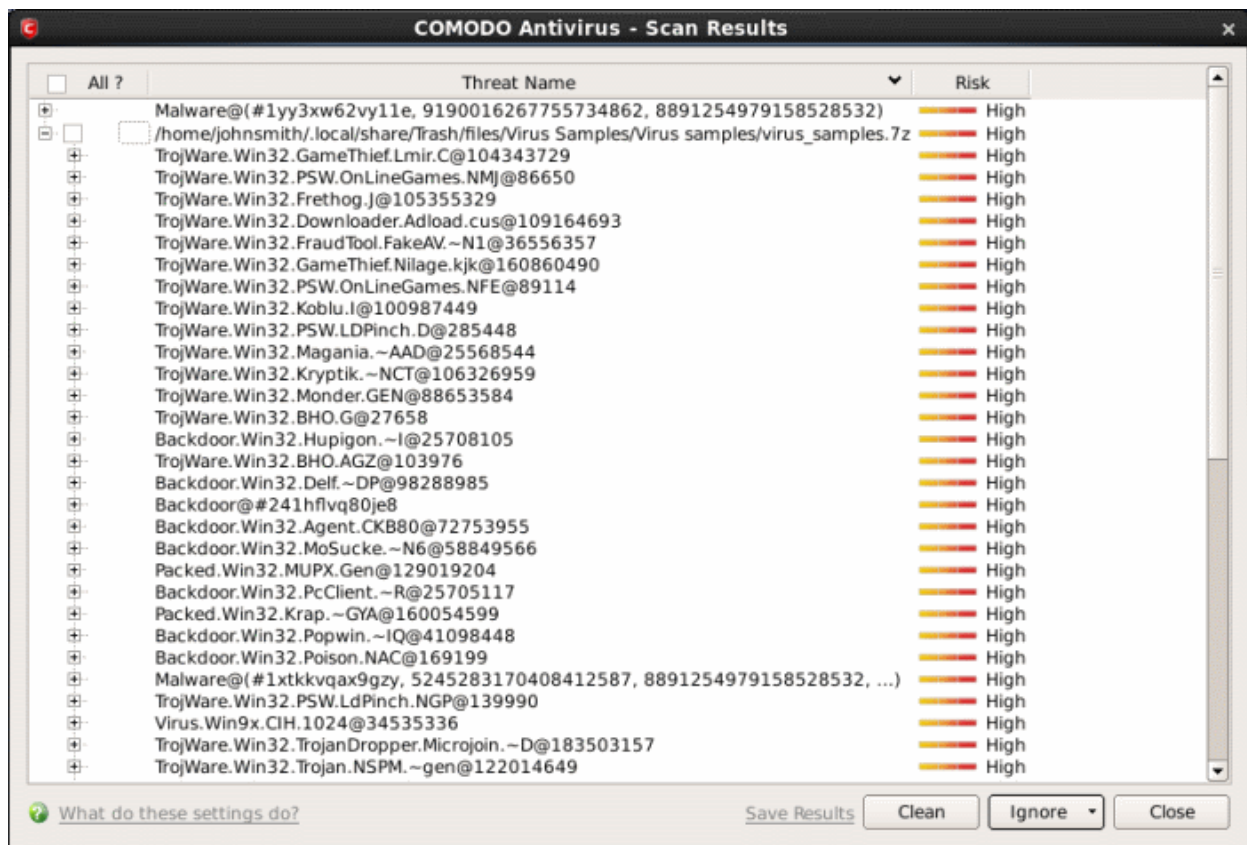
COMODO Antivirus - Scan Results

| All ? | Threat Name | Risk |
|---|---|---|
| | Malware@(#1yy3xw62vy11e, 919001626775573486​2, 8891254979158528532) | High |
| | /home/johnsmith/.local/share/Trash/files/Virus Samples/Virus samples/virus_samples.7z | High |
| | TrojWare.Win32.GameThief.Lmir.C@104343729 | High |
| | TrojWare.Win32.PSW.OnLineGames.NMJ@86650 | High |
| | TrojWare.Win32.Frethog.J@105355329 | High |
| | TrojWare.Win32.Downloader.Adload.cus@109164693 | High |
| | TrojWare.Win32.FraudTool.FakeAV.~N1@36556357 | High |
| | TrojWare.Win32.GameThief.Nilage.kjk@160860490 | High |
| | TrojWare.Win32.PSW.OnLineGames.NFE@89114 | High |
| | TrojWare.Win32.Koblu.I@100987449 | High |
| | TrojWare.Win32.PSW.LDPinch.D@285448 | High |
| | TrojWare.Win32.Magania.~AAD@25568544 | High |
| | TrojWare.Win32.Kryptik.~NCT@106326959 | High |
| | TrojWare.Win32.Monder.GEN@88653584 | High |
| | TrojWare.Win32.BHO.G@27658 | High |
| | Backdoor.Win32.Hupigon.~I@25708105 | High |
| | TrojWare.Win32.BHO.AGZ@103976 | High |
| | Backdoor.Win32.Delf.~DP@98288985 | High |
| | Backdoor@#241hflvq80je8 | High |
| | Backdoor.Win32.Agent.CKB80@72753955 | High |
| | Backdoor.Win32.MoSucke.~N6@58849566 | High |
| | Packed.Win32.MUPX.Gen@129019204 | High |
| | Backdoor.Win32.PcClient.~R@25705117 | High |
| | Packed.Win32.Krap.~GYA@160054599 | High |
| | Backdoor.Win32.Popwin.~IQ@41098448 | High |
| | Backdoor.Win32.Poison.NAC@169199 | High |
| | Malware@(#1xtkkvqax9gzy, 5245283170408412587, 8891254979158528532, ...) | High |
| | TrojWare.Win32.PSW.LdPinch.NGP@139990 | High |
| | Virus.Win9x.CIH.1024@34535336 | High |
| | TrojWare.Win32.TrojanDropper.Microjoin.~D@183503157 | High |
| | TrojWare.Win32.Trojan.NSPM.~gen@122014649 | High |

What do these settings do?  Save Results  Clean  Ignore  Close